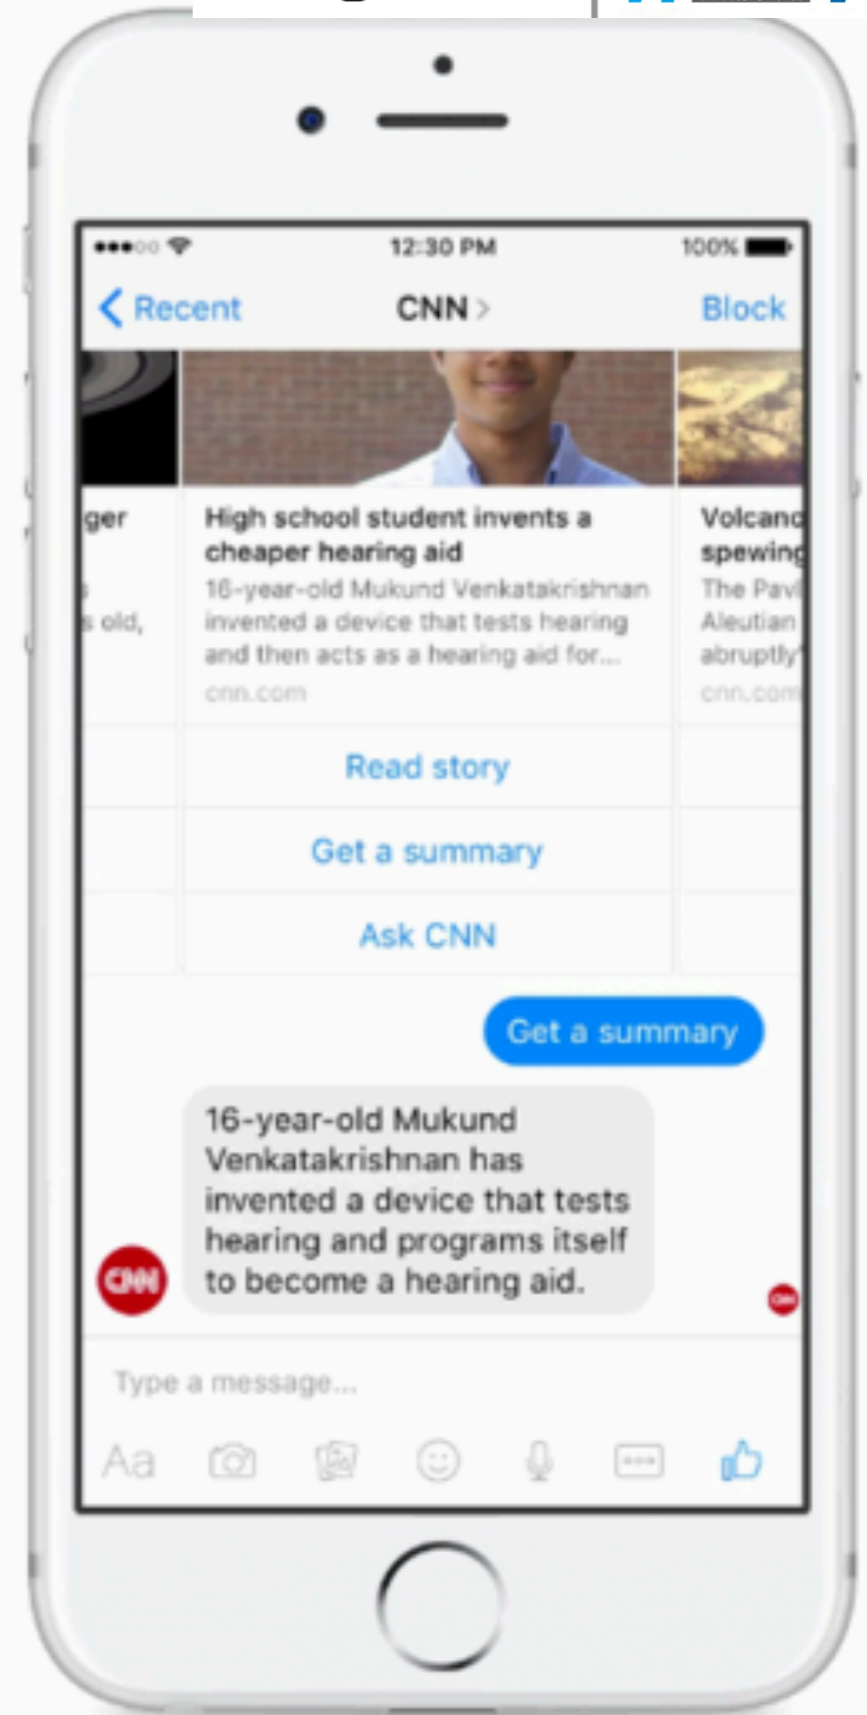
12:30 PM

100%

Recent

CNN

Block

ger

s old,

High school student invents a cheaper hearing aid

16-year-old Mukund Venkatakrishnan invented a device that tests hearing and then acts as a hearing aid for...

cnn.com

Volcano spewing

The Pavl Aleutian abruptly

cnn.com

Read story

Get a summary

Ask CNN

Get a summary

16-year-old Mukund Venkatakrishnan has invented a device that tests hearing and programs itself to become a hearing aid.

CNN

Type a message...

Aa